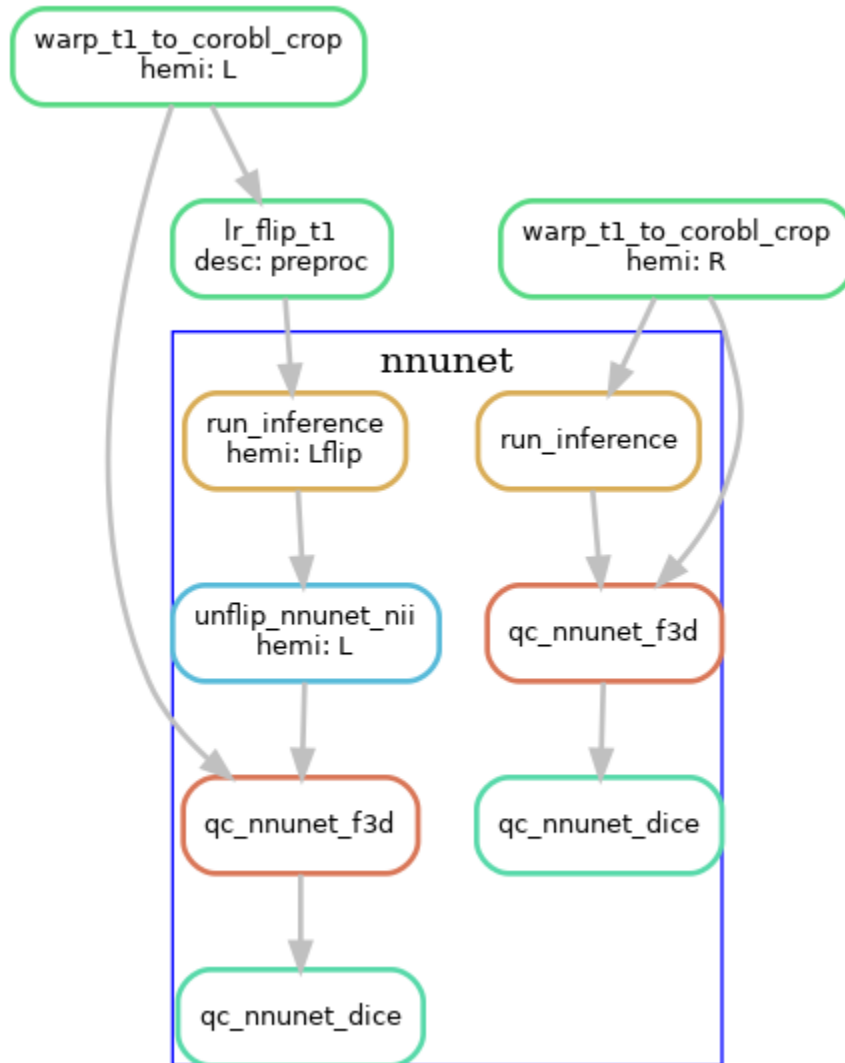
warp_t1_to_corobl_crop
hemi: L

lr_flip_t1
desc: preproc

warp_t1_to_corobl_crop
hemi: R

nnunet

run_inference
hemi: Lflip

run_inference

unflip_nnunet_nii
hemi: L

qc_nnunet_f3d

qc_nnunet_f3d

qc_nnunet_dice

qc_nnunet_dice